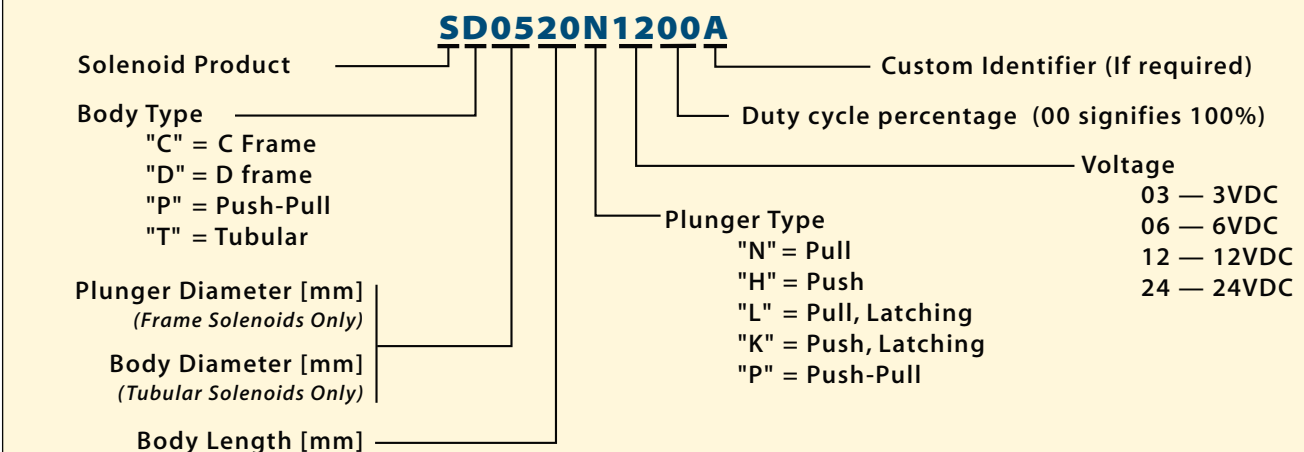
SD0520N1200A

Solenoid Product

Custom Identifier (If required)

Body Type
"C" = C Frame
"D" = D frame
"P" = Push-Pull
"T" = Tubular

Duty cycle percentage (00 signifies 100%)

Voltage
03 — 3VDC
06 — 6VDC
12 — 12VDC
24 — 24VDC

Plunger Type
"N" = Pull
"H" = Push
"L" = Pull, Latching
"K" = Push, Latching
"P" = Push-Pull

Plunger Diameter [mm]
(Frame Solenoids Only)

Body Diameter [mm]
(Tubular Solenoids Only)

Body Length [mm]